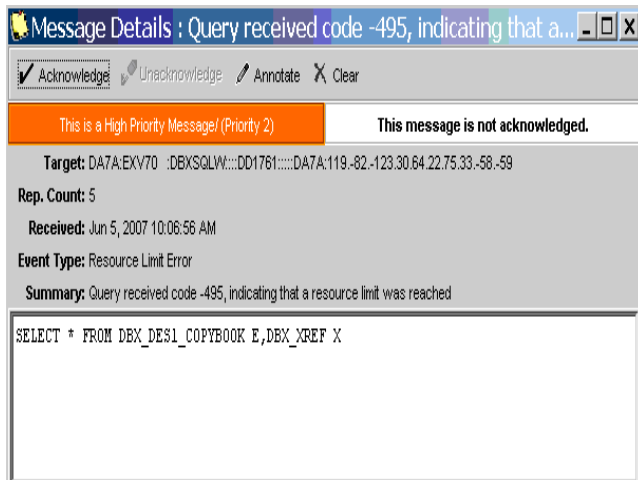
Message Details : Query received code -495, indicating that a...

Acknowledge Unacknowledge Annotate Clear

This is a High Priority Message/ (Priority 2)

This message is not acknowledged.

Target: DA7A:EXV70 :DBXSQLW::::DD1761:::::DA7A:119.-82.-123.30.64.22.75.33.-58.-59

Rep. Count: 5

Received: Jun 5, 2007 10:06:56 AM

Event Type: Resource Limit Error

Summary: Query received code -495, indicating that a resource limit was reached

SELECT * FROM DBX_DES1_COPYBOOK E,DBX_XREF X